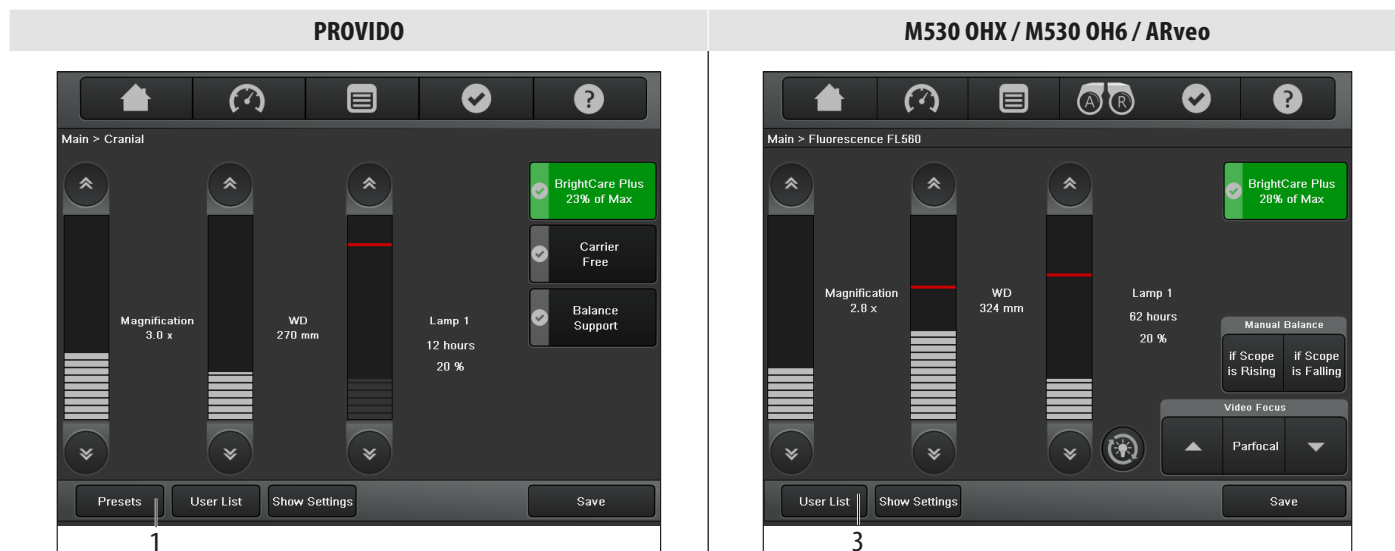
| PROVIDO | M530 OHX / M530 OH6 / ARveo |
|---|---|

Main > Cranial

Magnification
3.0 x

WD
270 mm

Lamp 1
12 hours
20 %

BrightCare Plus
23% of Max

Carrier
Free

Balance
Support

Presets User List Show Settings Save

1

Ⓐ Ⓡ

Main > Fluorescence FL560

Magnification
2.8 x

WD
324 mm

Lamp 1
62 hours
20 %

BrightCare Plus
28% of Max

Manual Balance

if Scope
is Rising

if Scope
is Falling

Video Focus

Parfocal

User List Show Settings Save

3